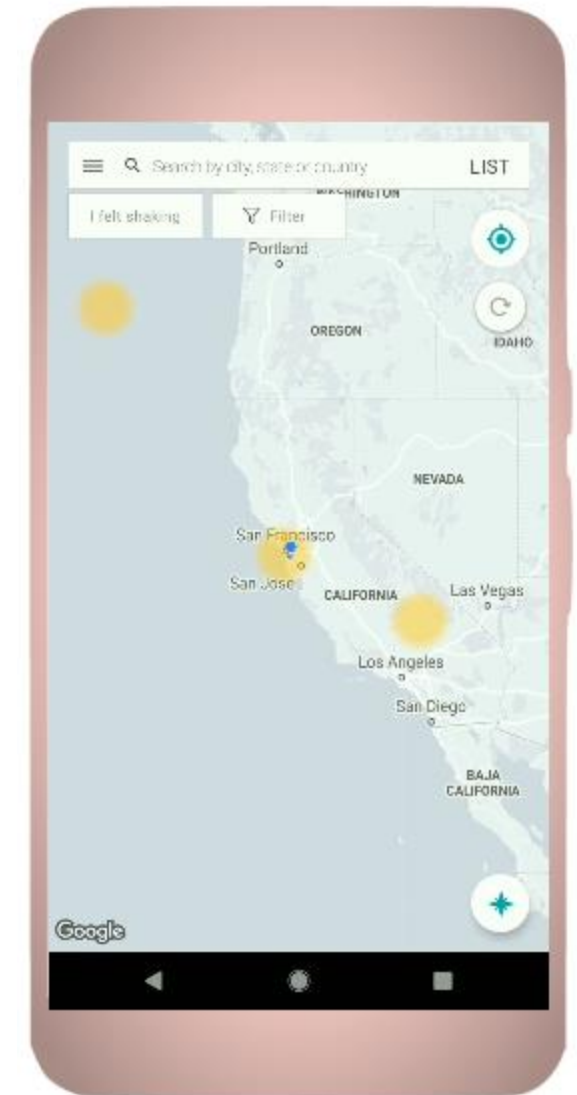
Search by city, state or country

LIST

I felt shaking

Filter

WASHINGTON

Portland

OREGON

IDAHO

NEVADA

San Francisco

San Jose

CALIFORNIA

Las Vegas

Los Angeles

San Diego

BAJA CALIFORNIA

Google